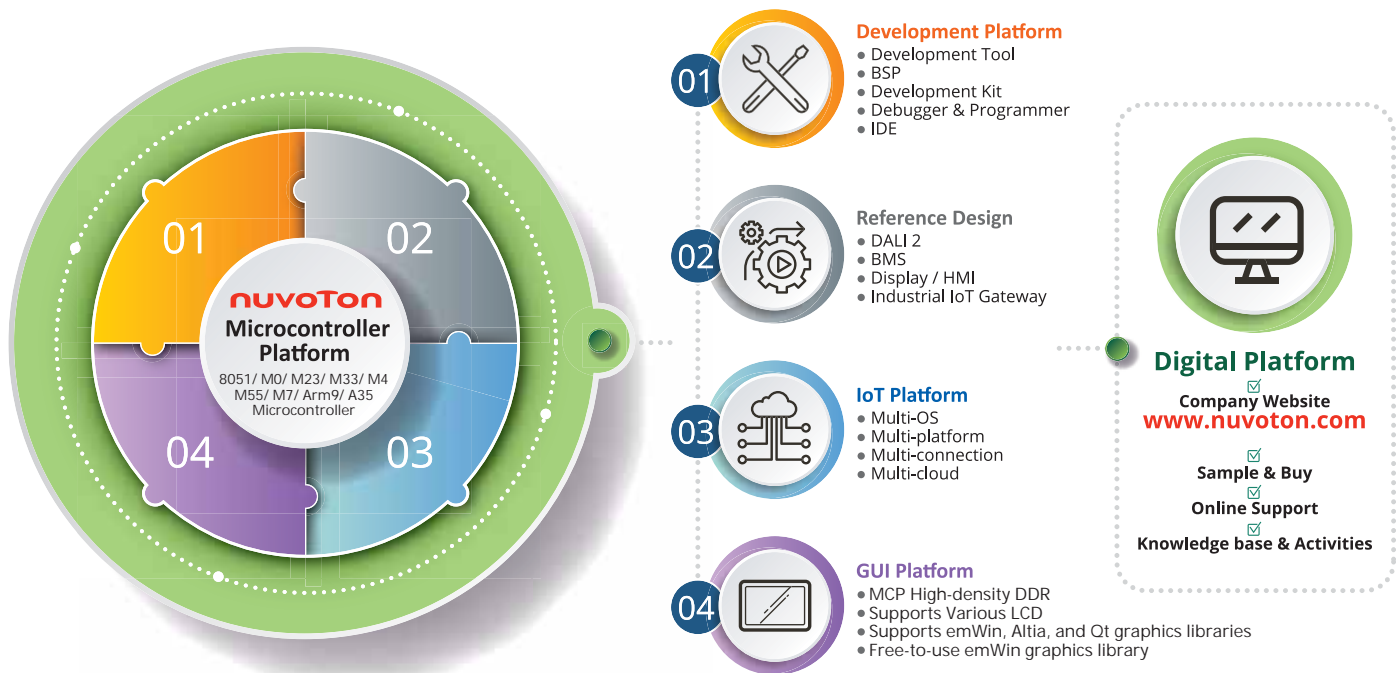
01

02

nuvoTon
Microcontroller Platform
8051/ M0/ M23/ M33/ M4 M55/ M7/ Arm9/ A35 Microcontroller

04

03

01
Development Platform
● Development Tool
● BSP
● Development Kit
● Debugger & Programmer
● IDE

02
Reference Design
● DALI 2
● BMS
● Display / HMI
● Industrial IoT Gateway

03
IoT Platform
● Multi-OS
● Multi-platform
● Multi-connection
● Multi-cloud

04
GUI Platform
● MCP High-density DDR
● Supports Various LCD
● Supports emWin, Altia, and Qt graphics libraries
● Free-to-use emWin graphics library

Digital Platform
☑ Company Website
www.nuvoton.com
☑ Sample & Buy
☑ Online Support
☑ Knowledge base & Activities